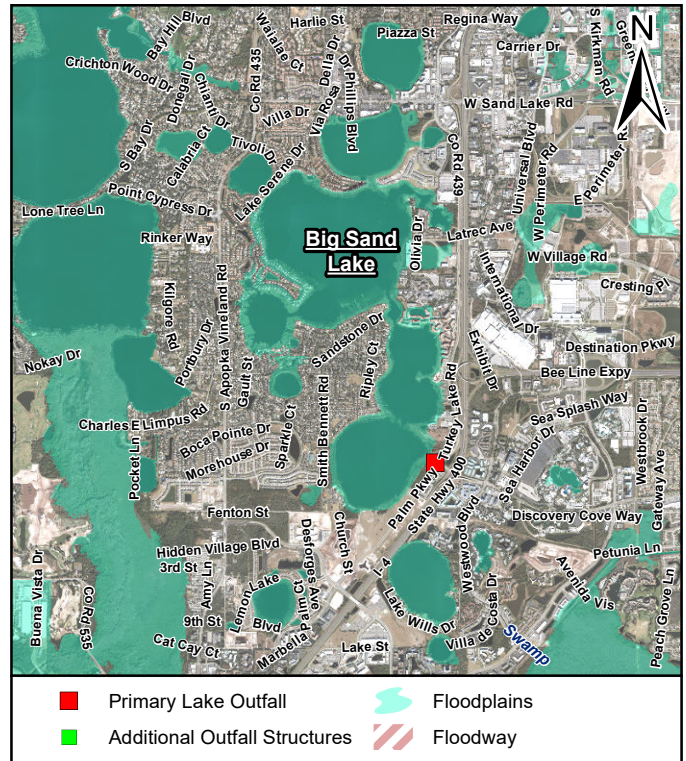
Bay Hill Blvd
Harlie St
Regina Way
Piazza St
Carrier Dr
S Kirkman Rd
Green
N
Crichton Wood Dr
Donegal Dr
Chianti Dr
Co Rd 435
Waialae Ct
Della Dr
Dr Phillips Blvd
Villa Dr
Via Rosa
W Sand Lake Rd
Calabria Ct
Tivoli Dr
S Bay Dr
Lake Serene Dr
Co Rd 439
Universal Blvd
W Perimeter Rd
E Perimeter Rd
Point Cypress Dr
Lone Tree Ln
Rinker Way
Big Sand Lake
Olivia Dr
Latrec Ave
International Dr
W Village Rd
Cresting Pl
Kilgore Rd
S Apopka Vineland Rd
Portbury Dr
Sandstone Dr
Destination Pkwy
Nokay Dr
Gault St
Ripley Ct
Exhibit Dr
Bee Line Expy
Smith Bennett Rd
Turkey Lake Rd
Sea Splash Way
Charles E Limpus Rd
Boca Pointe Dr
Sparkle Ct
Sea Harbor Dr
Westbrook Dr
Morehouse Dr
Pocket Ln
Palm Pkwy
State Hwy 400
Gateway Ave
Fenton St
Westwood Blvd
Discovery Cove Way
Church St
Hidden Village Blvd
3rd St
Desforges Ave
I - 4
Petunia Ln
Buena Vista Dr
Amy Ln
Lemon Lake Blvd
Co Rd 535
9th St
Palm Ct
Lake Wills Dr
Villa de Costa Dr
Avenida Vis
Cat Cay Ct
Marbella
Swamp
Lake St
Peach Grove Ln
Primary Lake Outfall
Floodplains
Additional Outfall Structures
Floodway